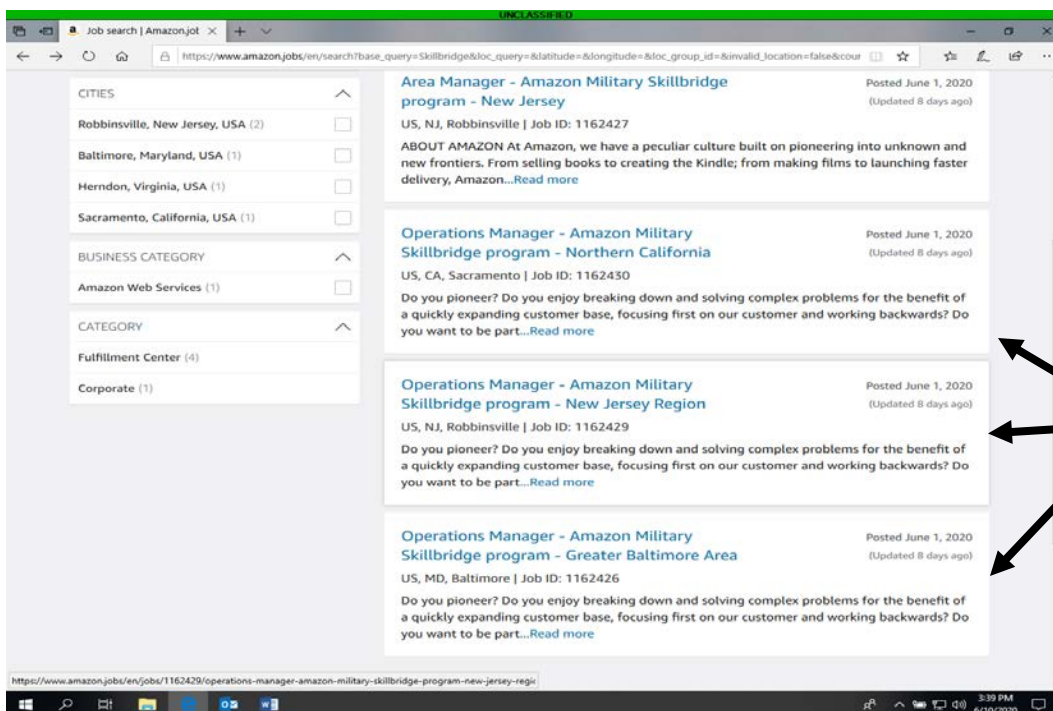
UNCLASSIFIED

Job search | Amazon.jot ×

https://www.amazon.jobs/en/search?base_query=Skillbridge&loc_query=&latitude=&longitude=&loc_group_id=&invalid_location=false&cour

CITIES

Robbinsville, New Jersey, USA (2)

Baltimore, Maryland, USA (1)

Herndon, Virginia, USA (1)

Sacramento, California, USA (1)

BUSINESS CATEGORY

Amazon Web Services (1)

CATEGORY

Fulfillment Center (4)

Corporate (1)

Area Manager - Amazon Military Skillbridge program - New Jersey

Posted June 1, 2020
(Updated 8 days ago)

US, NJ, Robbinsville | Job ID: 1162427

ABOUT AMAZON At Amazon, we have a peculiar culture built on pioneering into unknown and new frontiers. From selling books to creating the Kindle; from making films to launching faster delivery, Amazon...Read more

Operations Manager - Amazon Military Skillbridge program - Northern California

Posted June 1, 2020
(Updated 8 days ago)

US, CA, Sacramento | Job ID: 1162430

Do you pioneer? Do you enjoy breaking down and solving complex problems for the benefit of a quickly expanding customer base, focusing first on our customer and working backwards? Do you want to be part...Read more

Operations Manager - Amazon Military Skillbridge program - New Jersey Region

Posted June 1, 2020
(Updated 8 days ago)

US, NJ, Robbinsville | Job ID: 1162429

Do you pioneer? Do you enjoy breaking down and solving complex problems for the benefit of a quickly expanding customer base, focusing first on our customer and working backwards? Do you want to be part...Read more

Operations Manager - Amazon Military Skillbridge program - Greater Baltimore Area

Posted June 1, 2020
(Updated 8 days ago)

US, MD, Baltimore | Job ID: 1162426

Do you pioneer? Do you enjoy breaking down and solving complex problems for the benefit of a quickly expanding customer base, focusing first on our customer and working backwards? Do you want to be part...Read more

https://www.amazon.jobs/en/jobs/1162429/operations-manager-amazon-military-skillbridge-program-new-jersey-regio

3:39 PM
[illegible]